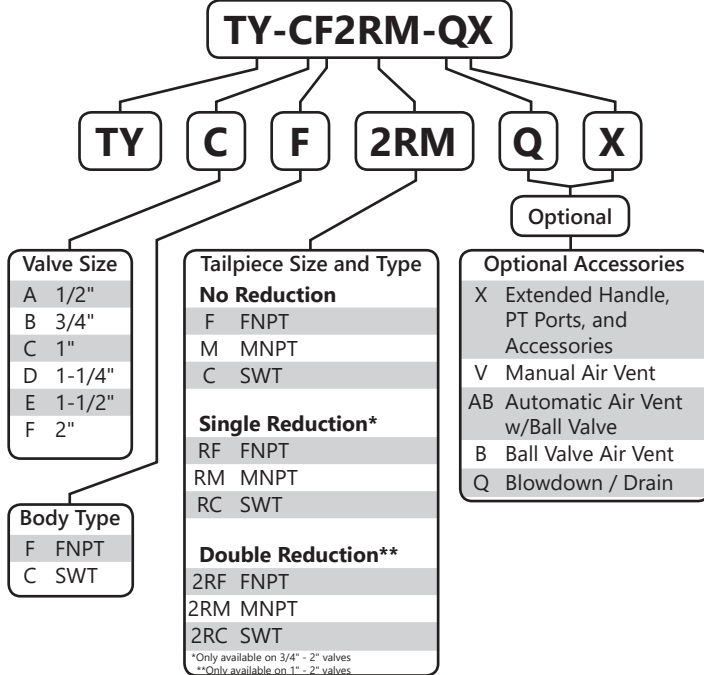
TY-CF2RM-QX

TY C F 2RM Q X

Optional

Valve Size

| | |
|---|---|
| A | 1/2" |
| B | 3/4" |
| C | 1" |
| D | 1-1/4" |
| E | 1-1/2" |
| F | 2" |

Body Type

| | |
|---|---|
| F | FNPT |
| C | SWT |

Tailpiece Size and Type

No Reduction

| | |
|---|---|
| F | FNPT |
| M | MNPT |
| C | SWT |

Single Reduction*

| | |
|---|---|
| RF | FNPT |
| RM | MNPT |
| RC | SWT |

Double Reduction**

| | |
|---|---|
| 2RF | FNPT |
| 2RM | MNPT |
| 2RC | SWT |

*Only available on 3/4" - 2" valves
**Only available on 1" - 2" valves

Optional Accessories

| | |
|---|---|
| X | Extended Handle, PT Ports, and Accessories |
| V | Manual Air Vent |
| AB | Automatic Air Vent w/Ball Valve |
| B | Ball Valve Air Vent |
| Q | Blowdown / Drain |